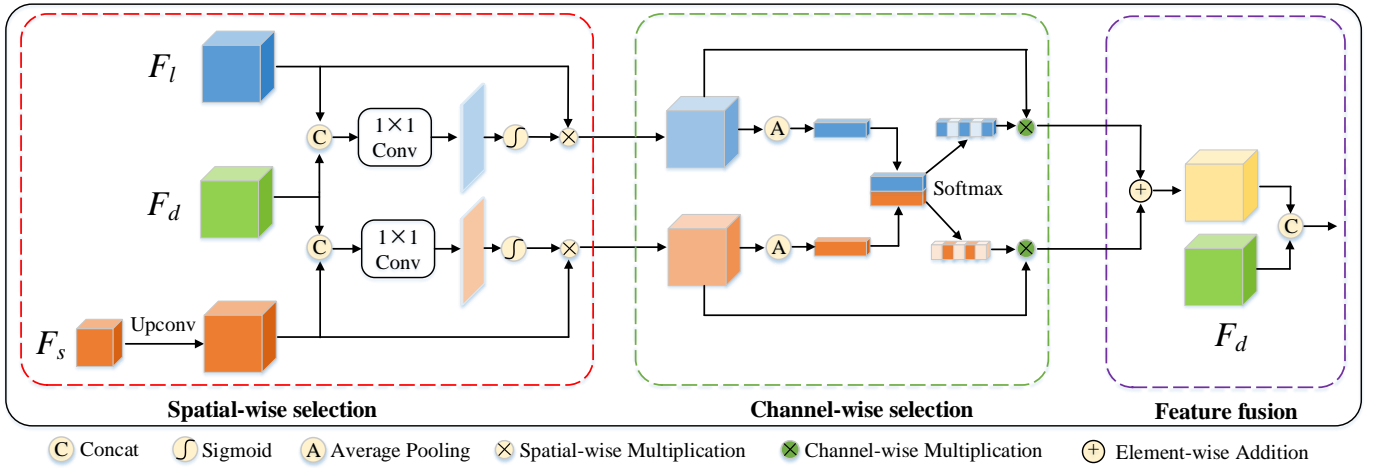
$F_l$

C

1×1 Conv

$F_d$

C

1×1 Conv

$F_s$

Upconv

Spatial-wise selection

A

Softmax

A

Channel-wise selection

$F_d$

C

Feature fusion

C Concat  Sigmoid  A Average Pooling  Spatial-wise Multiplication  Channel-wise Multiplication  Element-wise Addition